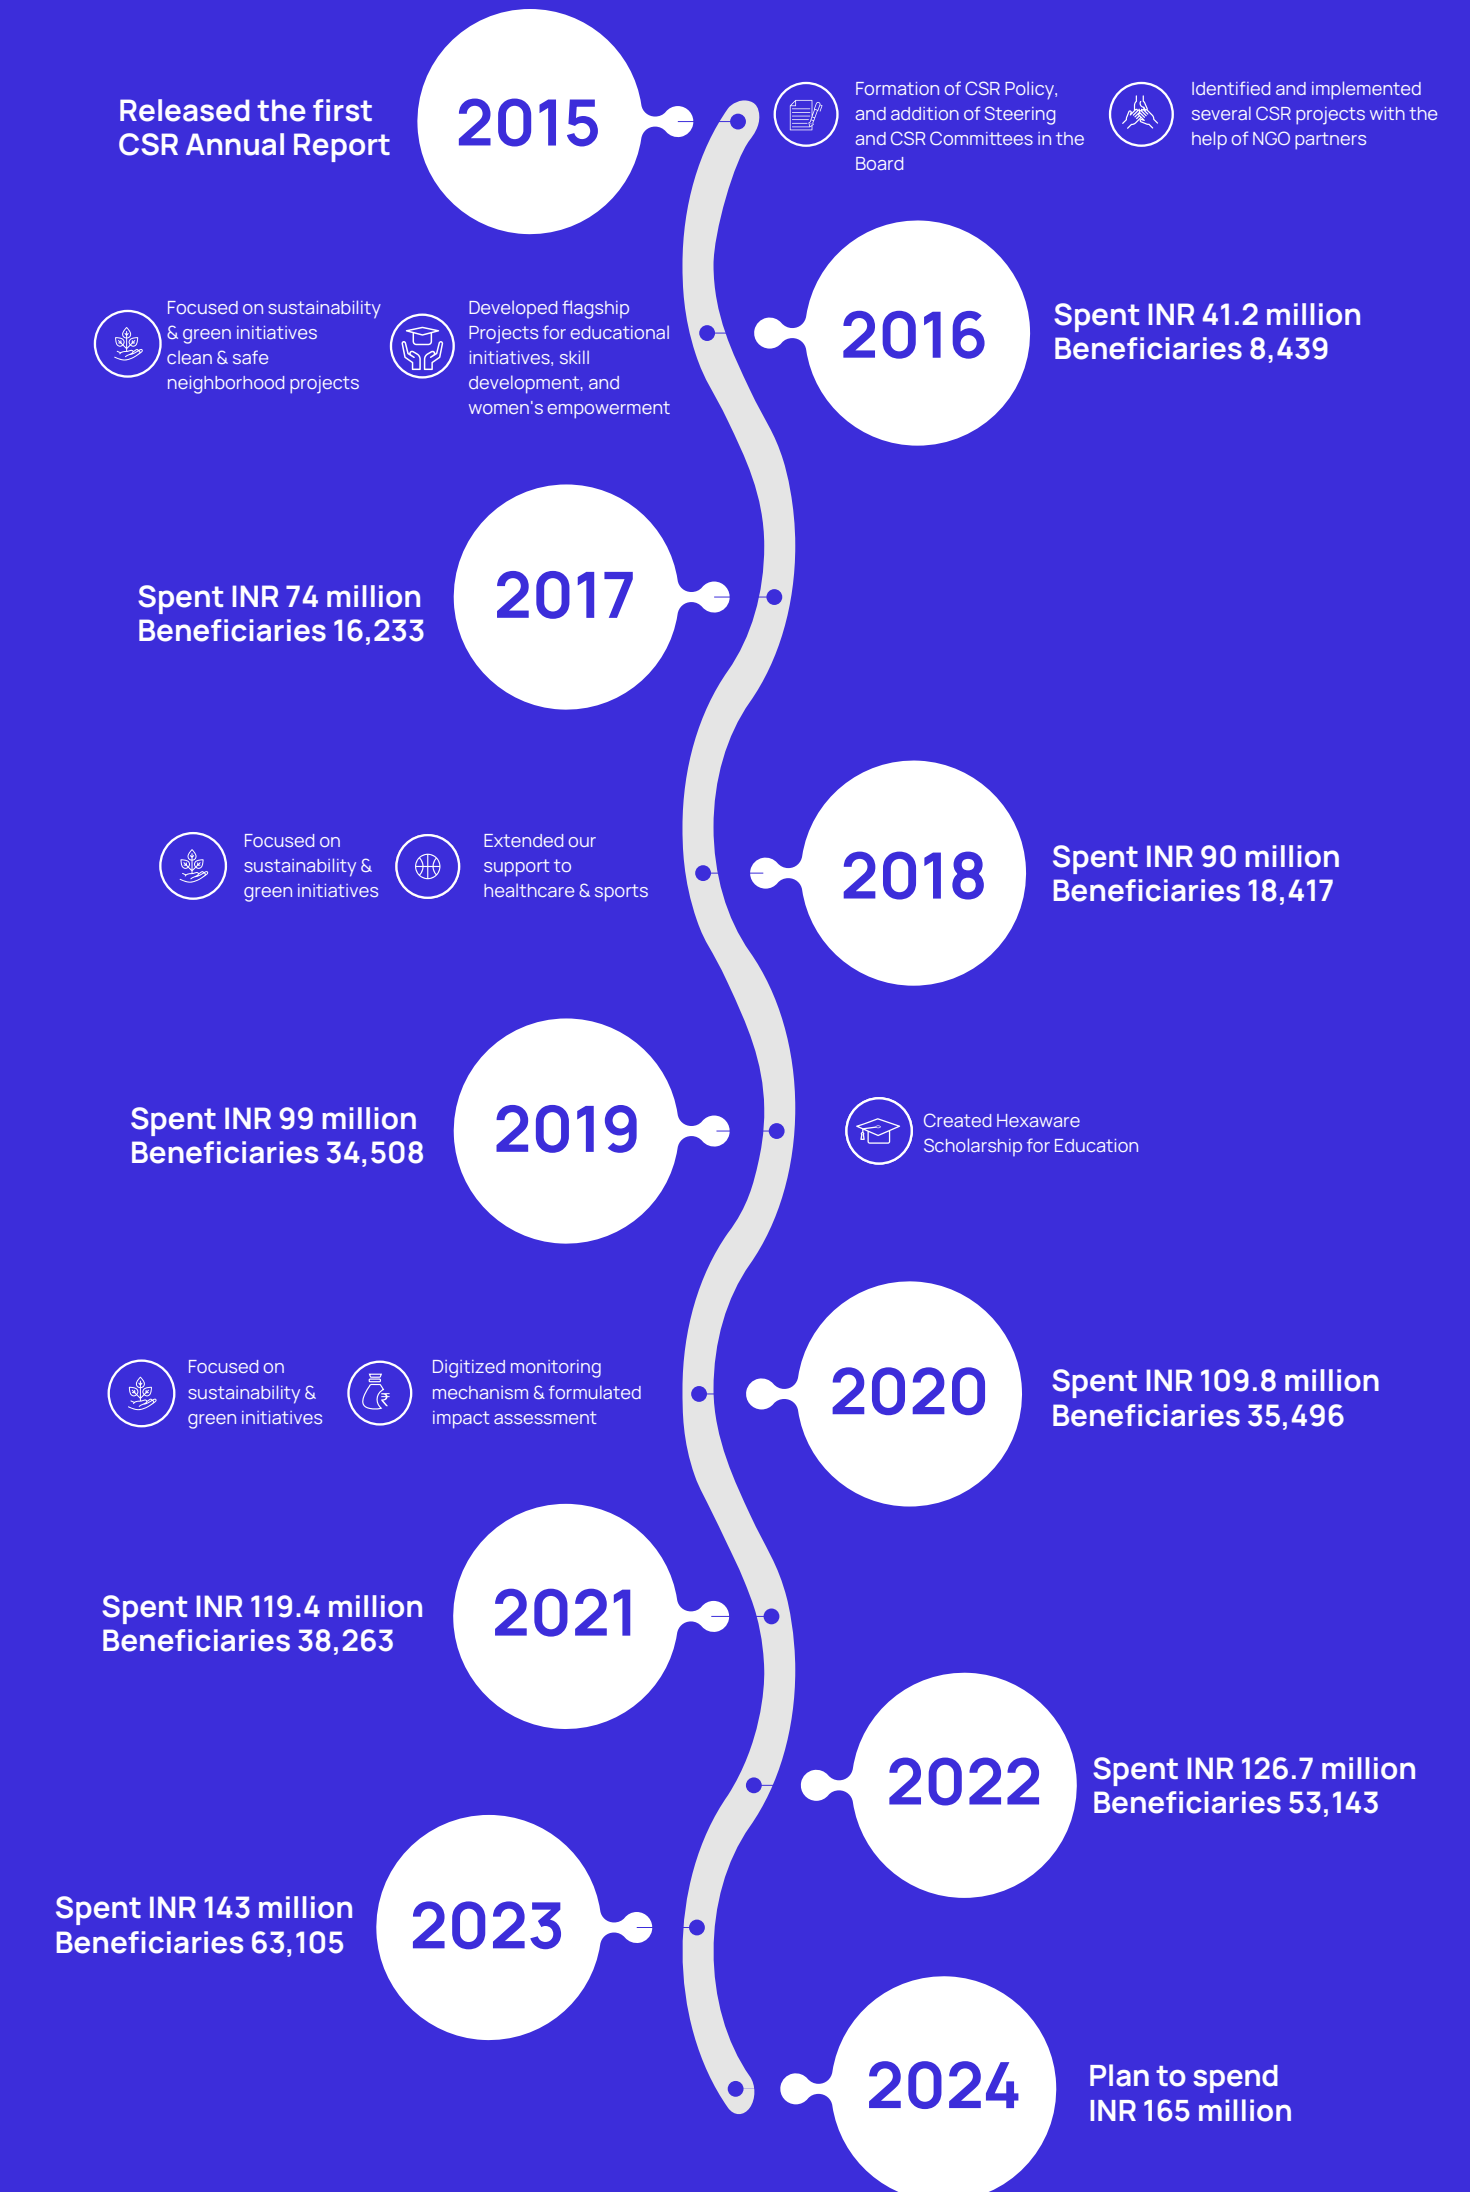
Released the first CSR Annual Report

2015

Formation of CSR Policy, and addition of Steering and CSR Committees in the Board

Identified and implemented several CSR projects with the help of NGO partners

Focused on sustainability & green initiatives clean & safe neighborhood projects

Developed flagship Projects for educational initiatives, skill development, and women's empowerment

2016

Spent INR 41.2 million
Beneficiaries 8,439

Spent INR 74 million
Beneficiaries 16,233

2017

Focused on sustainability & green initiatives

Extended our support to healthcare & sports

2018

Spent INR 90 million
Beneficiaries 18,417

Spent INR 99 million
Beneficiaries 34,508

2019

Created Hexaware Scholarship for Education

Focused on sustainability & green initiatives

Digitized monitoring mechanism & formulated impact assessment

2020

Spent INR 109.8 million
Beneficiaries 35,496

Spent INR 119.4 million
Beneficiaries 38,263

2021

2022

Spent INR 126.7 million
Beneficiaries 53,143

Spent INR 143 million
Beneficiaries 63,105

2023

2024

Plan to spend
INR 165 million